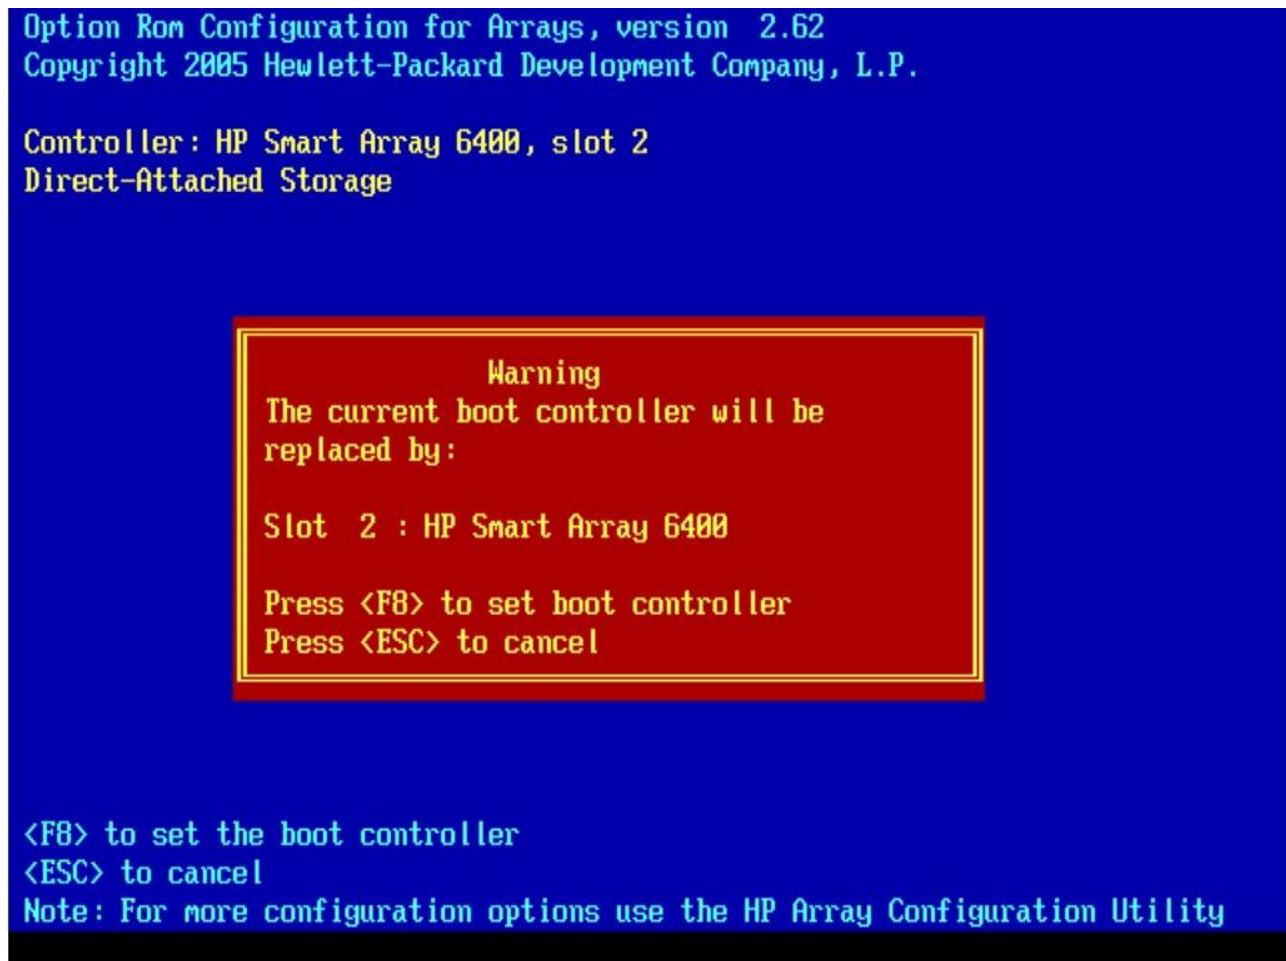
Option Rom Configuration for Arrays, version 2.62
Copyright 2005 Hewlett-Packard Development Company, L.P.

Controller: HP Smart Array 6400, slot 2
Direct-Attached Storage

Warning
The current boot controller will be replaced by:

Slot 2 : HP Smart Array 6400

Press <F8> to set boot controller
Press <ESC> to cancel

<F8> to set the boot controller
<ESC> to cancel
Note: For more configuration options use the HP Array Configuration Utility